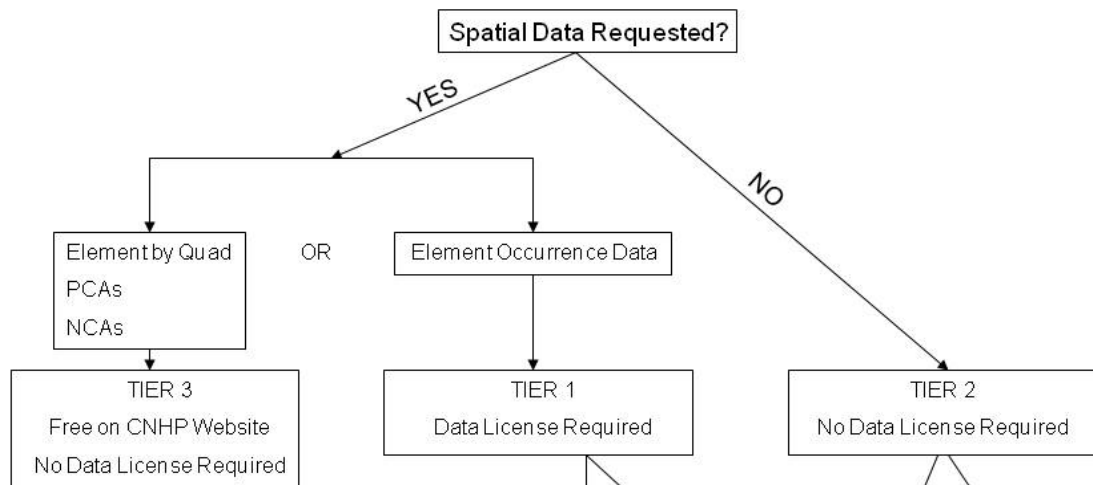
Spatial Data Requested?

YES

NO

Element by Quad
PCAs
NCAs

OR

Element Occurrence Data

TIER 3
Free on CNHP Website
No Data License Required

TIER 1
Data License Required

TIER 2
No Data License Required